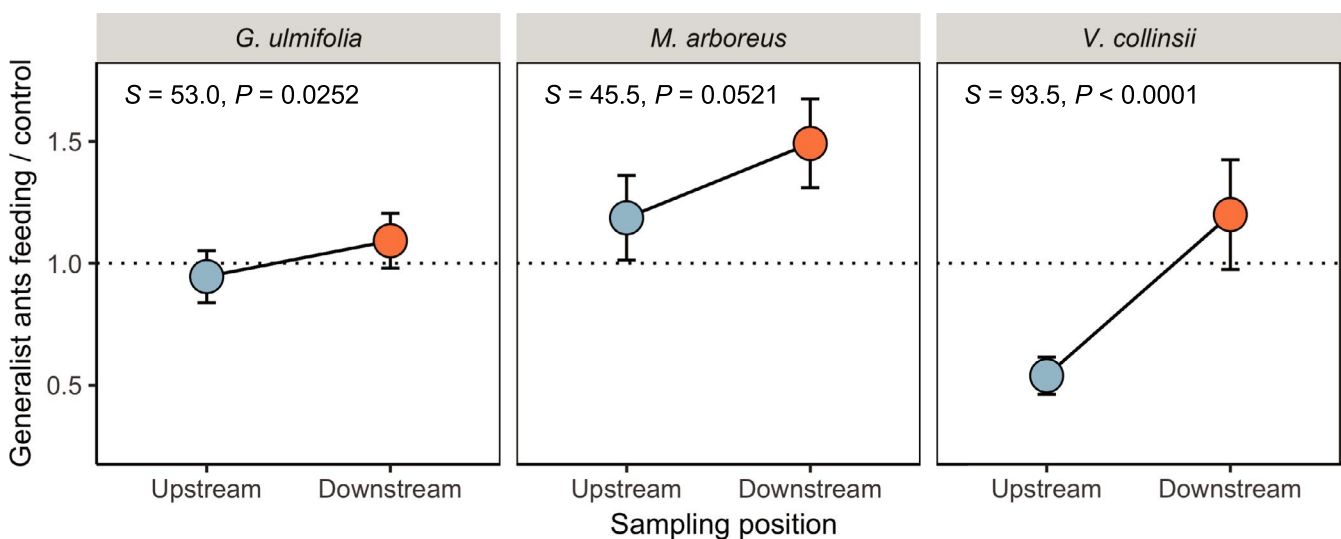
G. ulmifolia

M. arboreus

V. collinsii

$S$ = 53.0, $P$ = 0.0252

$S$ = 45.5, $P$ = 0.0521

$S$ = 93.5, $P$ < 0.0001

Generalist ants feeding / control

1.5

1.0

0.5

Upstream Downstream

Upstream Downstream

Upstream Downstream

Sampling position